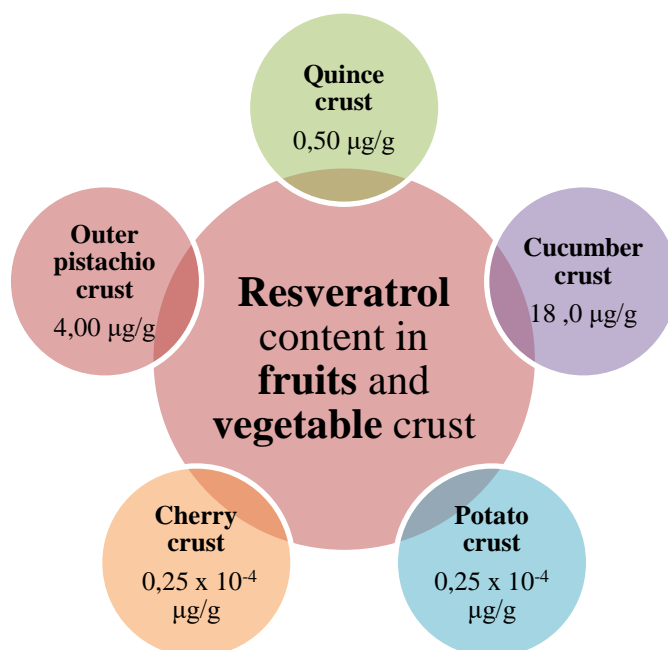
Quince crust
0,50 µg/g

Outer pistachio crust
4,00 µg/g

Resveratrol content in fruits and vegetable crust

Cucumber crust
18 ,0 µg/g

Cherry crust
0,25 x $10^{-4}$ µg/g

Potato crust
0,25 x $10^{-4}$ µg/g